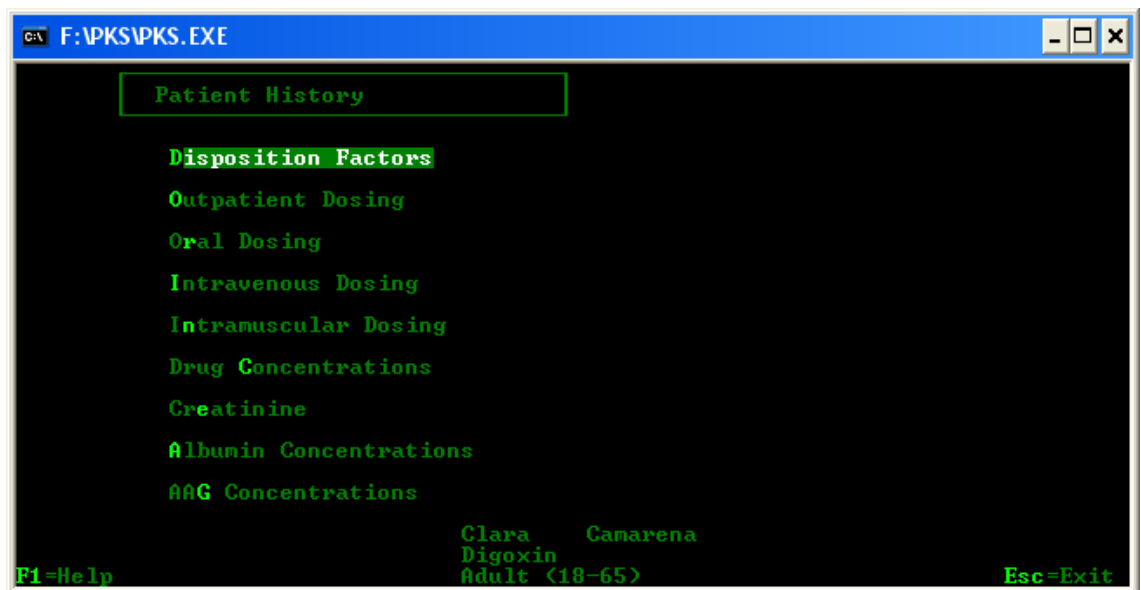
F:\PKS\PKS.EXE

Patient History

Disposition Factors

Outpatient Dosing

Oral Dosing

Intravenous Dosing

Intramuscular Dosing

Drug Concentrations

Creatinine

Albumin Concentrations

AAG Concentrations

Clara Camarena
Digoxin
Adult (18-65)

F1=Help

Esc=Exit